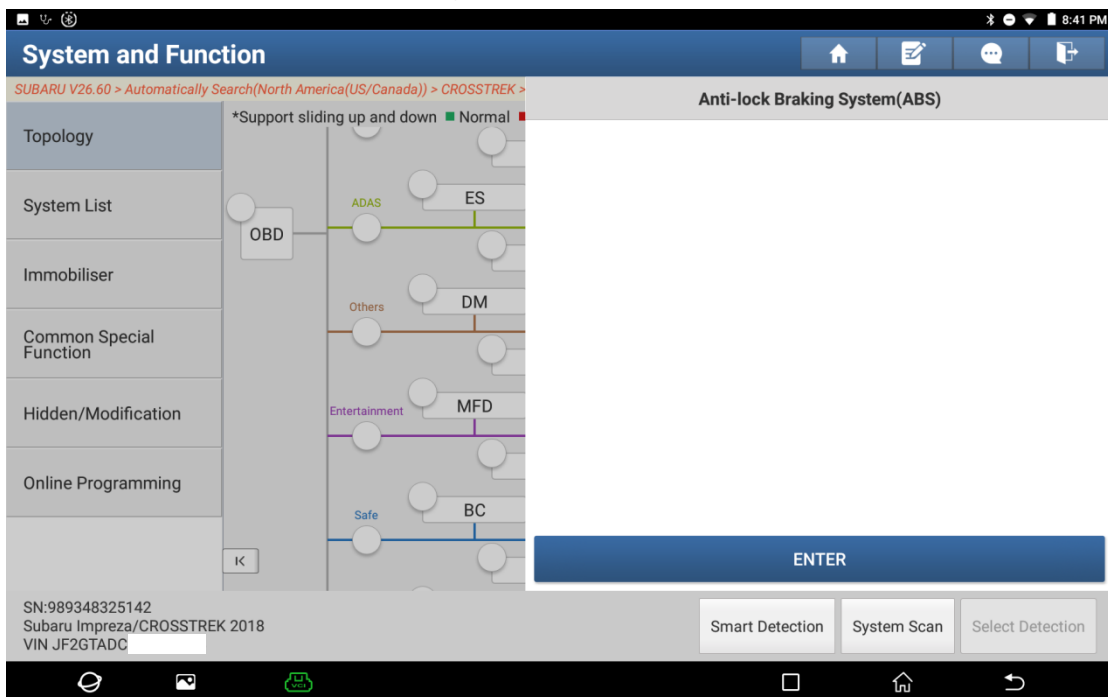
8:41 PM

System and Function

SUBARU V26.60 > Automatically Search(North America(US/Canada)) > CROSSTREK >

Anti-lock Braking System(ABS)

Topology

System List

Immobiliser

Common Special Function

Hidden/Modification

Online Programming

*Support sliding up and down ■ Normal

OBD

ADAS

ES

Others

DM

Entertainment

MFD

Safe

BC

K

ENTER

SN:989348325142
Subaru Impreza/CROSSTREK 2018
VIN JF2GTADC

Smart Detection

System Scan

Select Detection

VCI